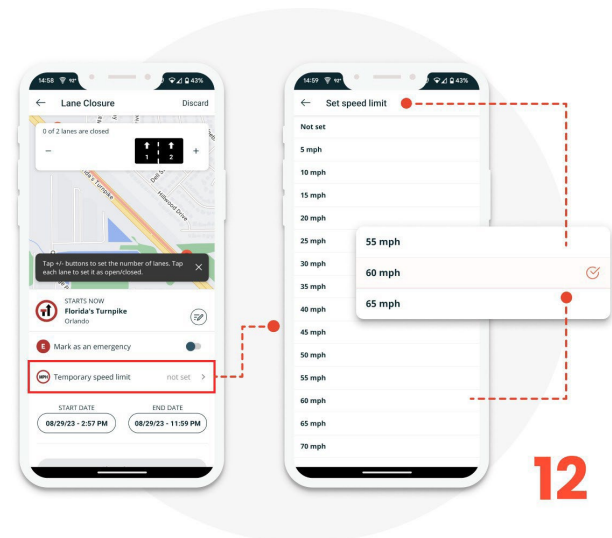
14:58 43%

Lane Closure

Discard

0 of 2 lanes are closed

−

1 2

+

Florida's Turnpike

Del S

Hillwood Drive

Tap +/- buttons to set the number of lanes. Tap each lane to set it as open/closed.

STARTS NOW

Florida's Turnpike

Orlando

E Mark as an emergency

MPH Temporary speed limit not set

START DATE

08/29/23 - 2:57 PM

END DATE

08/29/23 - 11:59 PM

14:59 43%

Set speed limit

Not set

5 mph

10 mph

15 mph

20 mph

25 mph

30 mph

35 mph

40 mph

45 mph

50 mph

55 mph

60 mph

65 mph

70 mph

55 mph

60 mph

65 mph

12